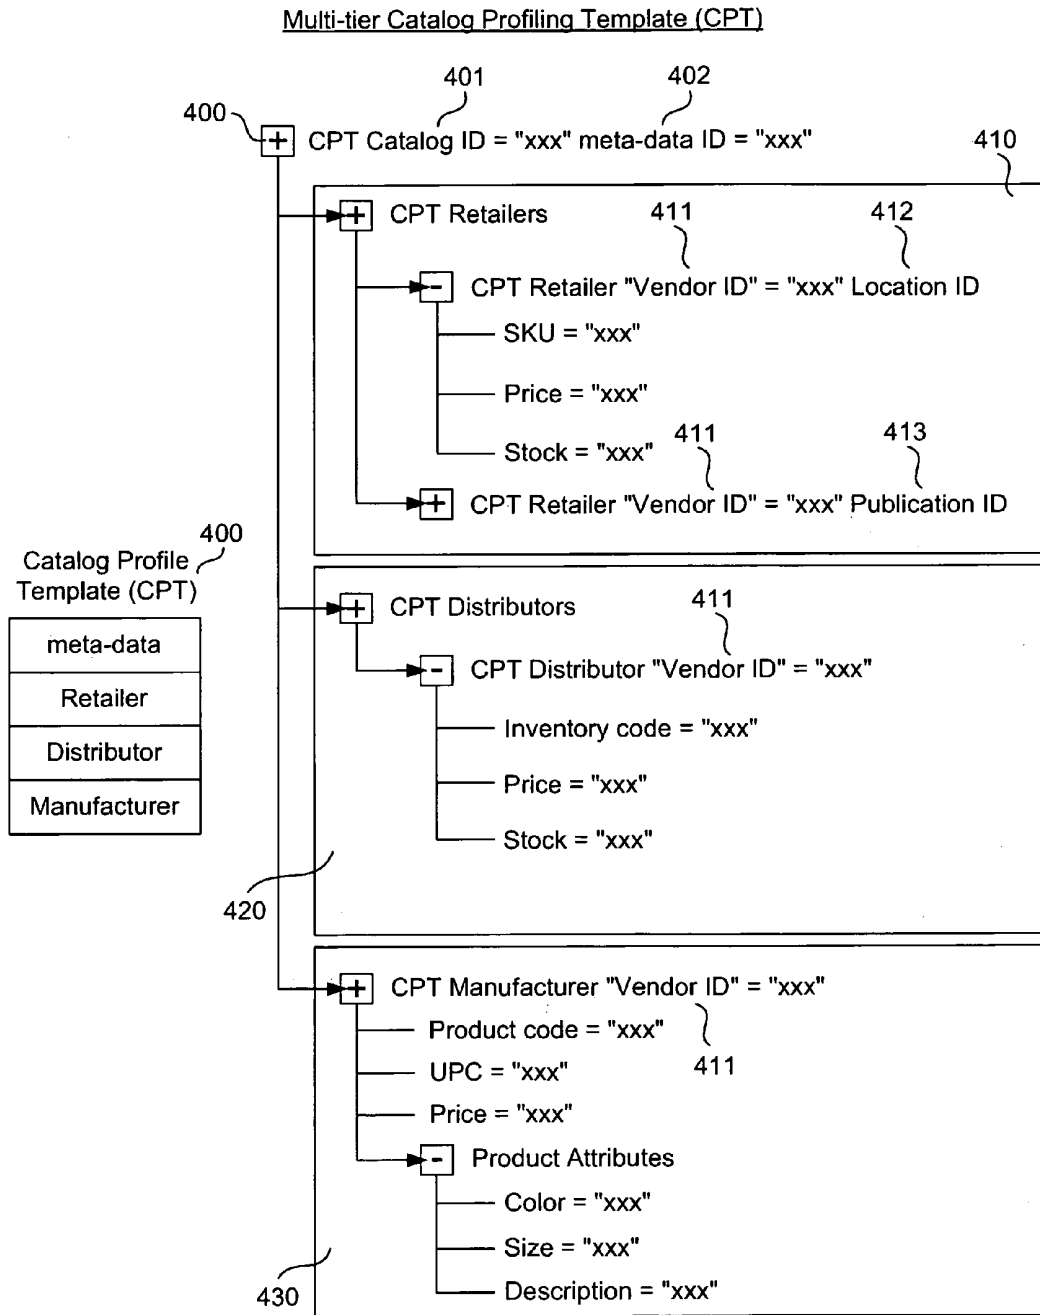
Multi-tier Catalog Profiling Template (CPT)

400
401
402
+ CPT Catalog ID = "xxx" meta-data ID = "xxx"
410

+ CPT Retailers
411
412
- CPT Retailer "Vendor ID" = "xxx" Location ID
SKU = "xxx"
Price = "xxx"
Stock = "xxx"
411
413
+ CPT Retailer "Vendor ID" = "xxx" Publication ID

Catalog Profile Template (CPT)
400

| meta-data |
|---|
| Retailer |
| Distributor |
| Manufacturer |

+ CPT Distributors
411
- CPT Distributor "Vendor ID" = "xxx"
Inventory code = "xxx"
Price = "xxx"
Stock = "xxx"
420

+ CPT Manufacturer "Vendor ID" = "xxx"
Product code = "xxx"
411
UPC = "xxx"
Price = "xxx"
- Product Attributes
Color = "xxx"
Size = "xxx"
Description = "xxx"
430